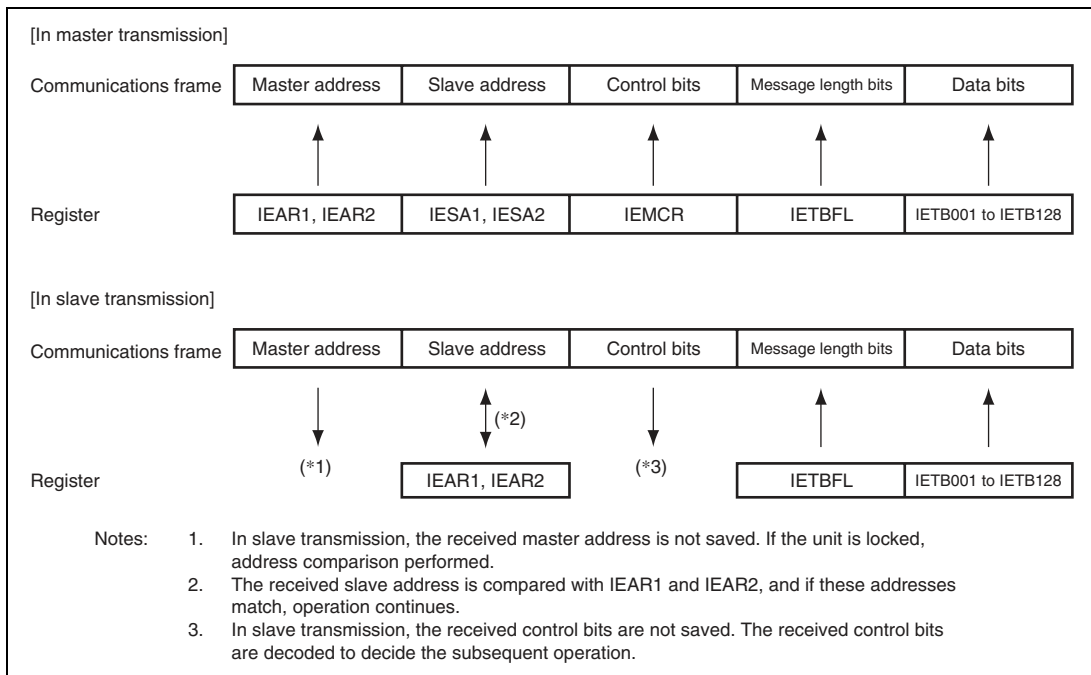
[In master transmission]

Communications frame

| Master address | Slave address | Control bits | Message length bits | Data bits |
|---|---|---|---|---|

Register

| IEAR1, IEAR2 | IESA1, IESA2 | IEMCR | IETBFL | IETB001 to IETB128 |
|---|---|---|---|---|

[In slave transmission]

Communications frame

| Master address | Slave address | Control bits | Message length bits | Data bits |
|---|---|---|---|---|

(*2)

Register

(*1)

IEAR1, IEAR2

(*3)

IETBFL

IETB001 to IETB128

Notes: 1. In slave transmission, the received master address is not saved. If the unit is locked, address comparison performed.
2. The received slave address is compared with IEAR1 and IEAR2, and if these addresses match, operation continues.
3. In slave transmission, the received control bits are not saved. The received control bits are decoded to decide the subsequent operation.